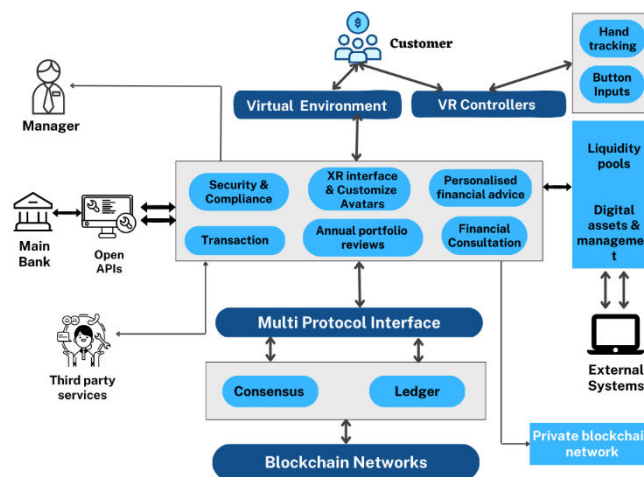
Customer

Hand tracking

Button Inputs

Manager

Virtual Environment

VR Controllers

Security & Compliance

XR interface & Customize Avatars

Personalised financial advice

Liquidity pools

Main Bank

Open APIs

Transaction

Annual portfolio reviews

Financial Consultation

Digital assets & manageme t

Third party services

Multi Protocol Interface

Consensus

Ledger

External Systems

Private blockchai network

Blockchain Networks